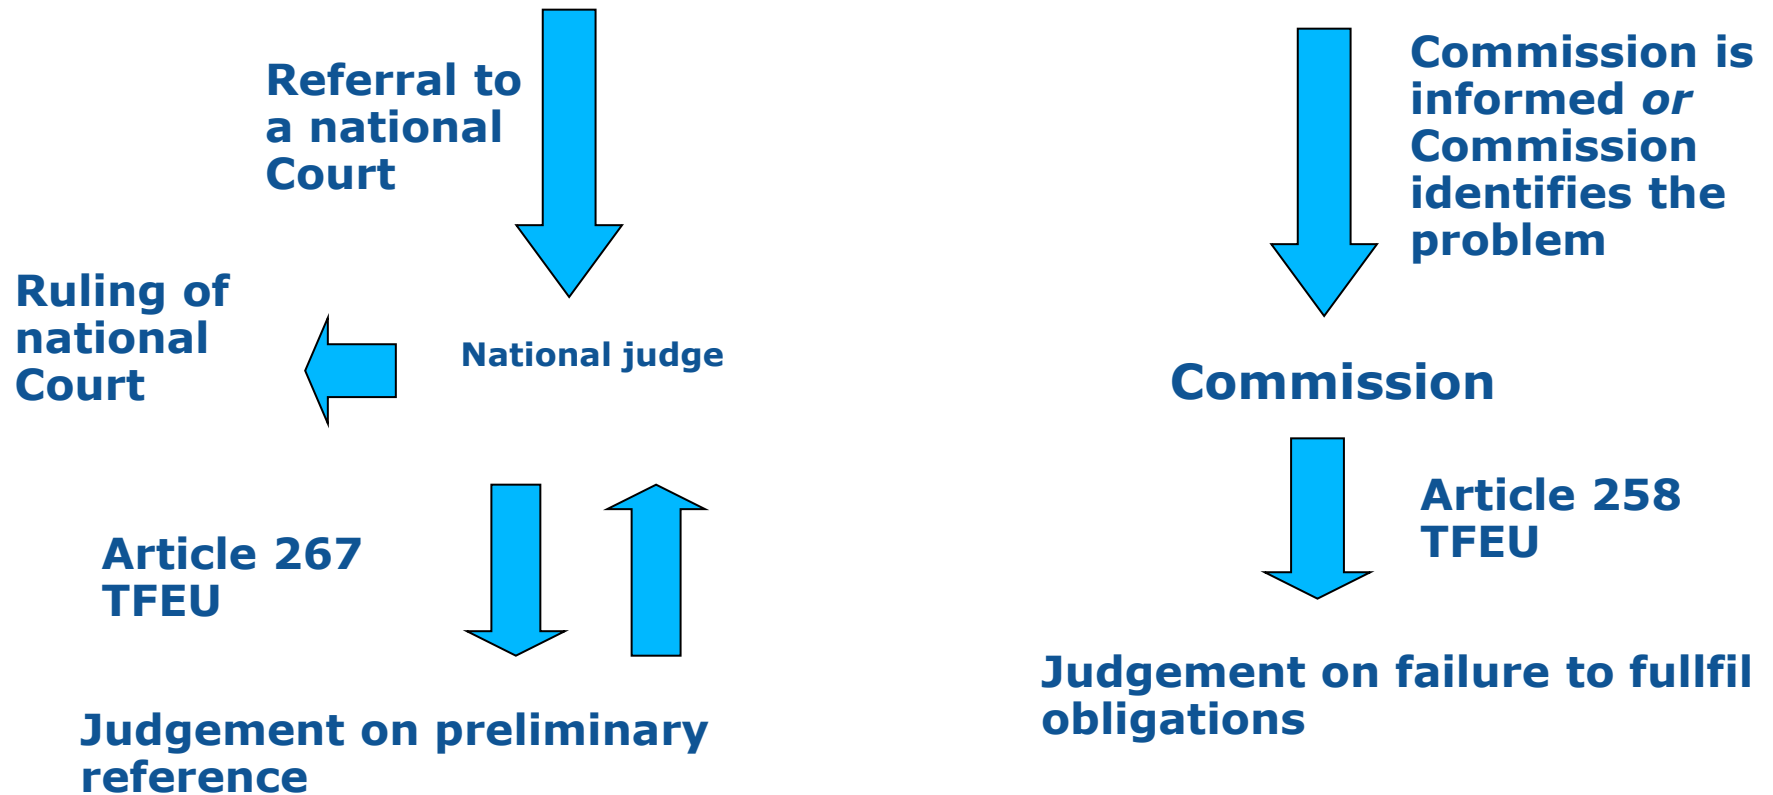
Referral to a national Court

Ruling of national Court

National judge

Article 267 TFEU

Judgement on preliminary reference

Commission is informed *or* Commission identifies the problem

Commission

Article 258 TFEU

Judgement on failure to fullfil obligations